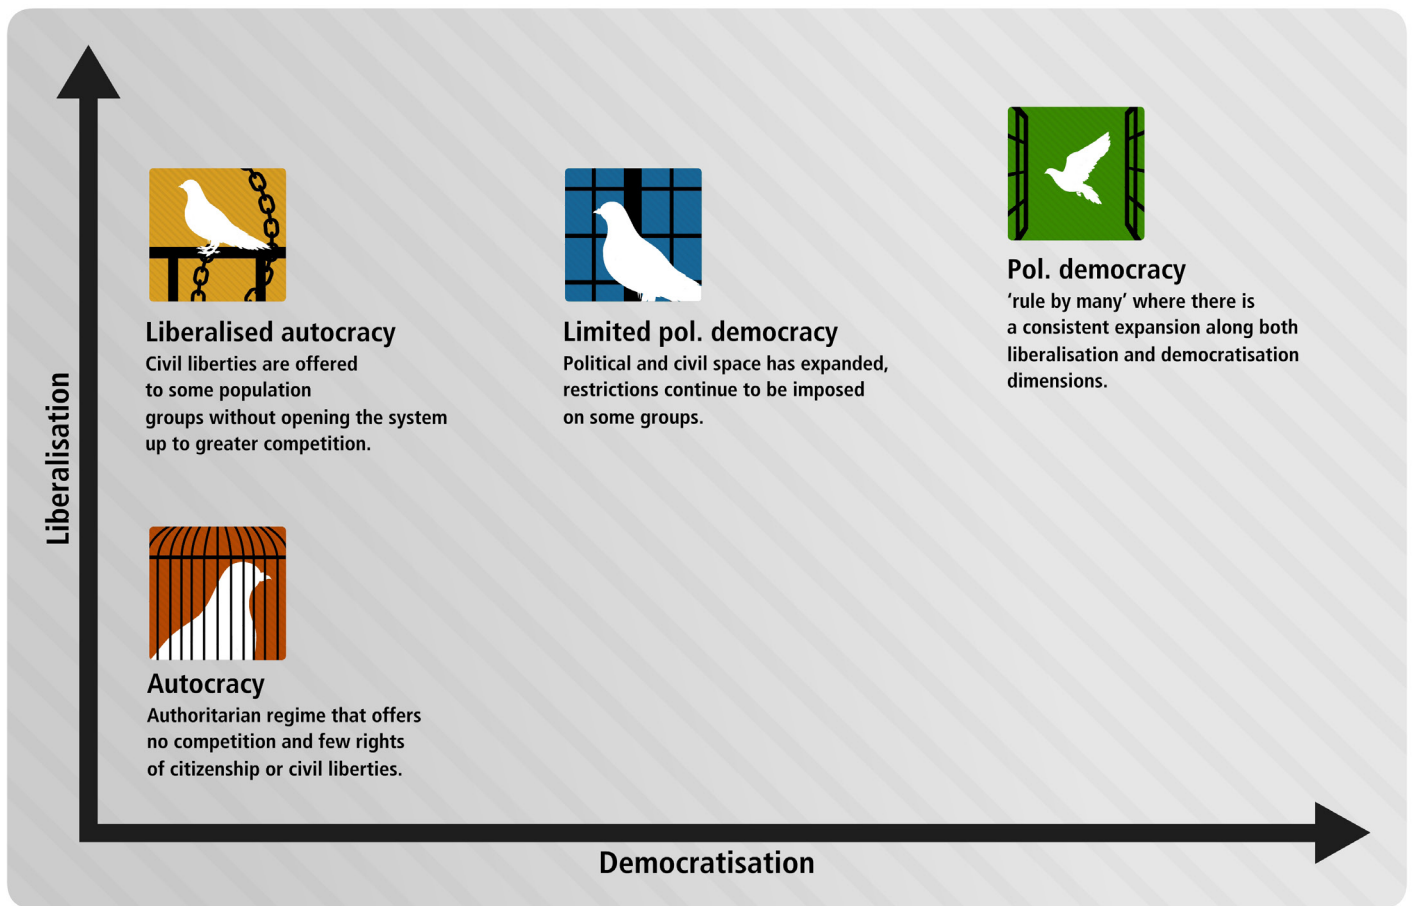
Liberalisation

Liberalised autocracy
Civil liberties are offered to some population groups without opening the system up to greater competition.

Limited pol. democracy
Political and civil space has expanded, restrictions continue to be imposed on some groups.

Pol. democracy
'rule by many' where there is a consistent expansion along both liberalisation and democratisation dimensions.

Autocracy
Authoritarian regime that offers no competition and few rights of citizenship or civil liberties.

Democratisation